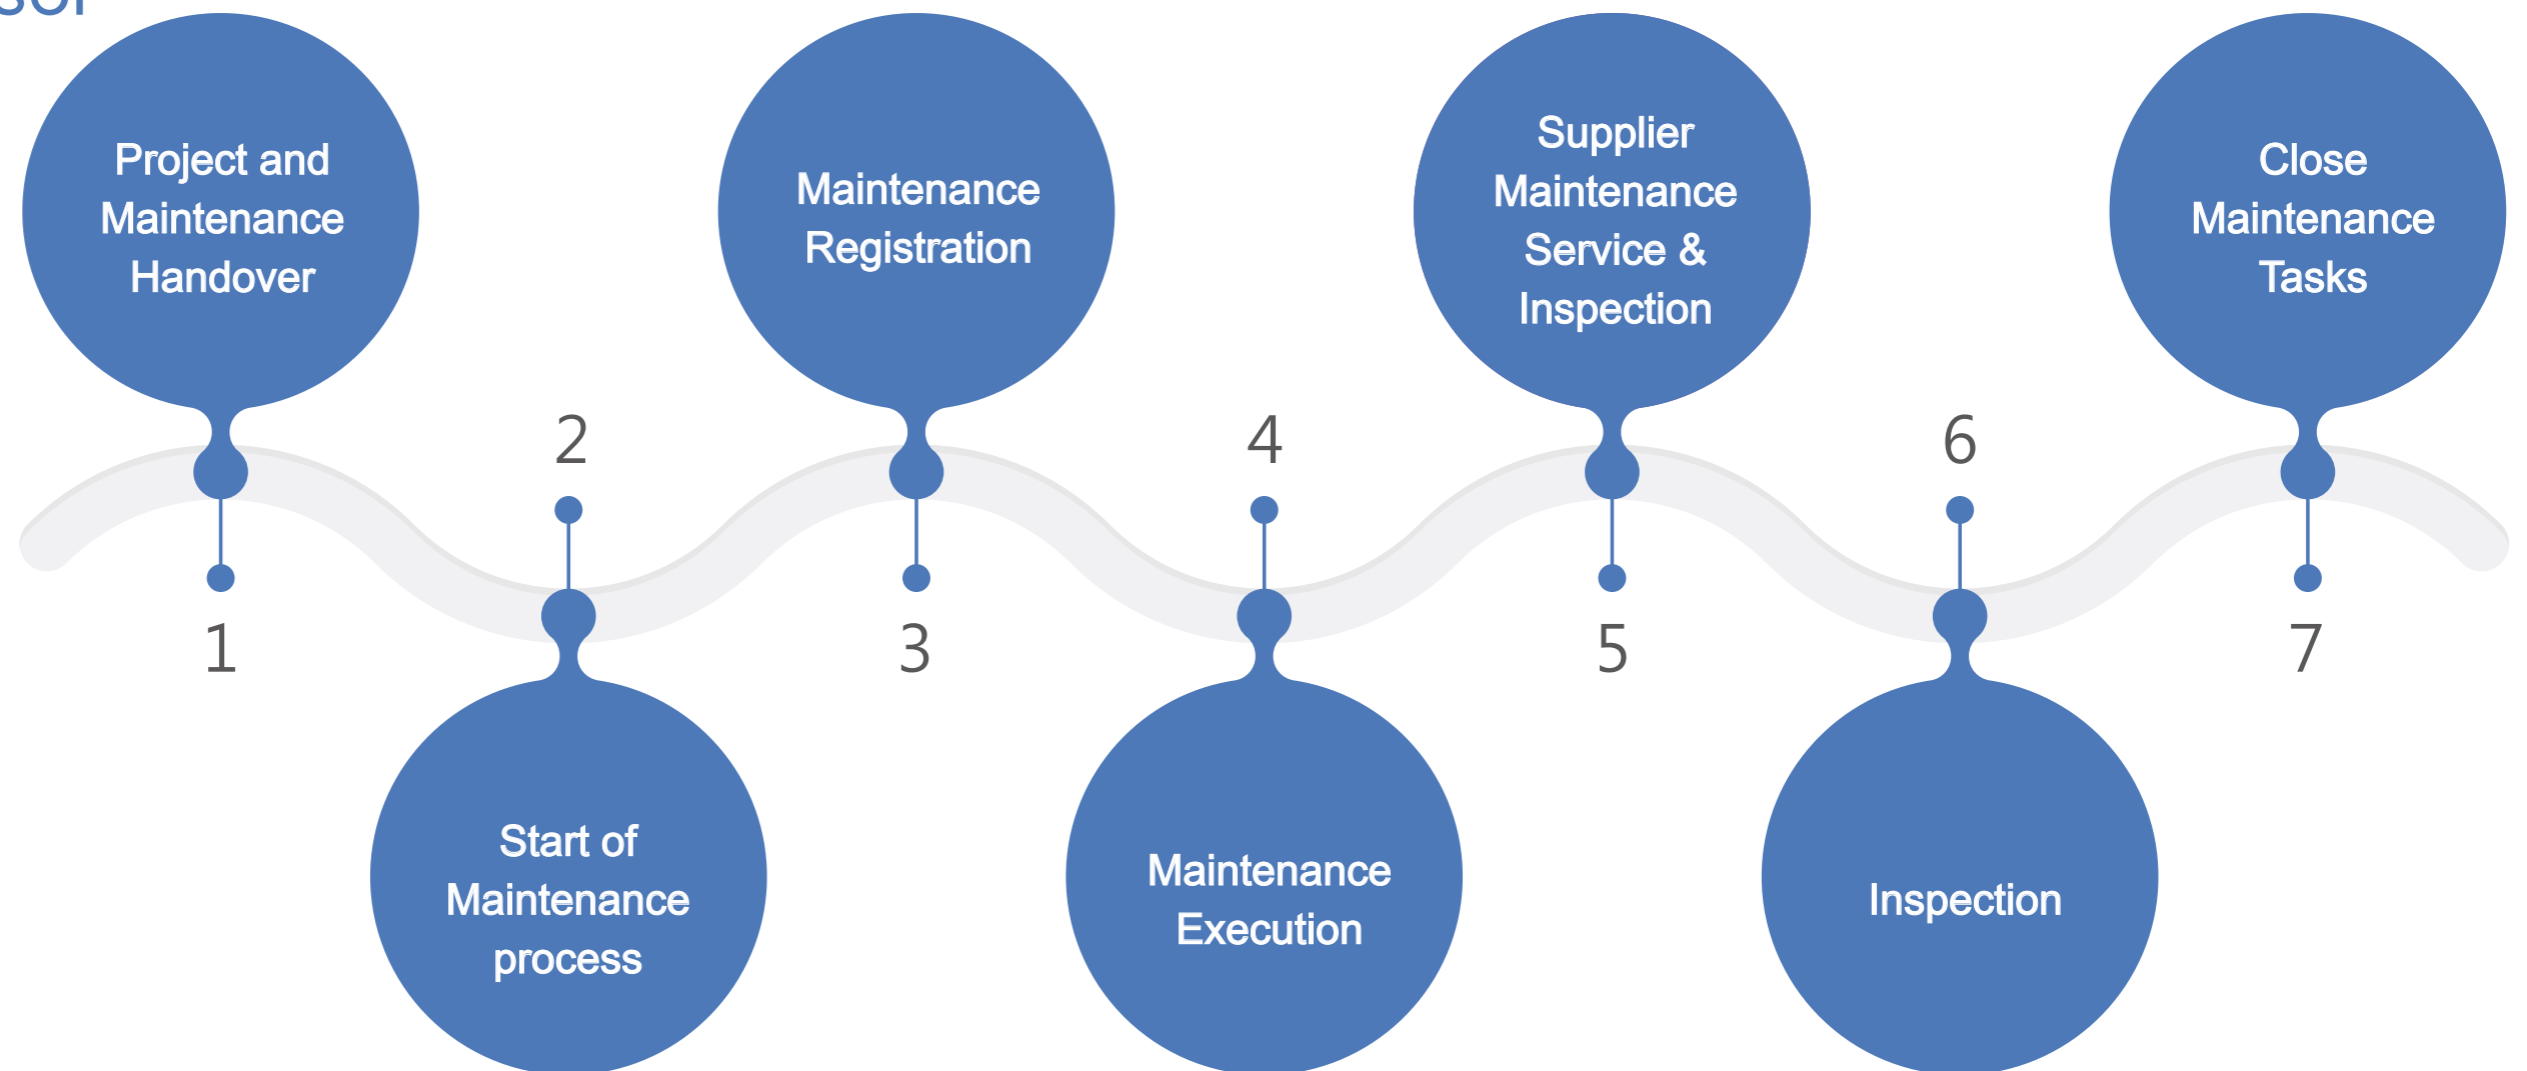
SOP

Project and Maintenance Handover
1

2
Start of Maintenance process

Maintenance Registration
3

4
Maintenance Execution

Supplier Maintenance Service & Inspection
5

6
Inspection

Close Maintenance Tasks
7